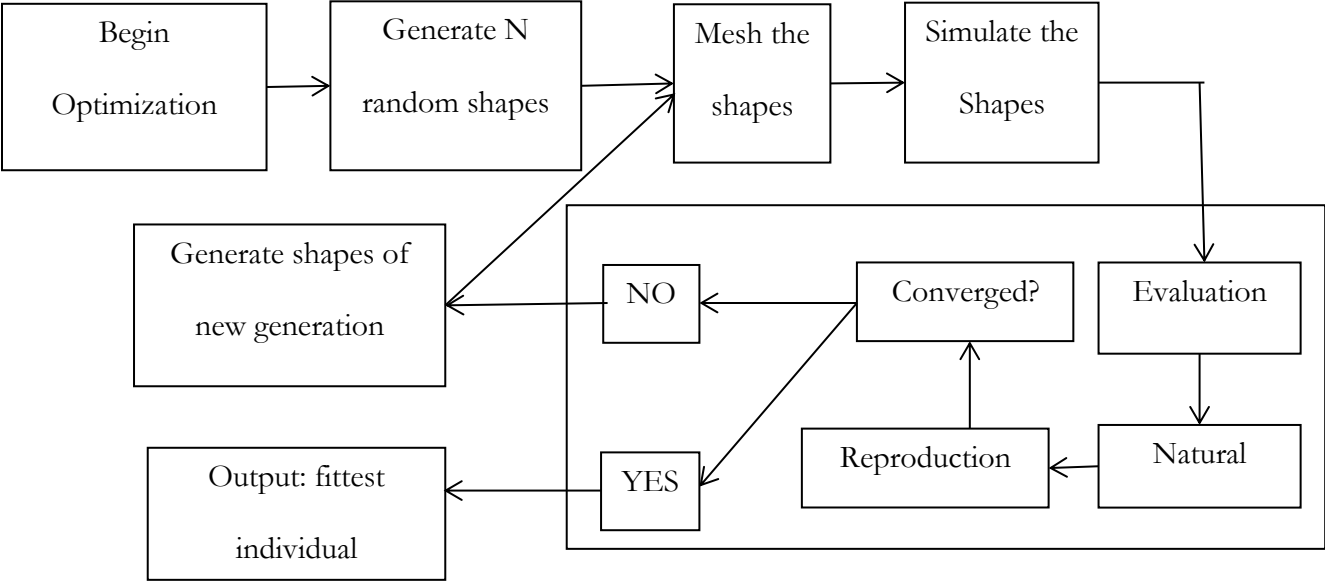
Begin Optimization

Generate N random shapes

Mesh the shapes

Simulate the Shapes

Evaluation

Natural

Reproduction

Converged?

NO

YES

Generate shapes of new generation

Output: fittest individual